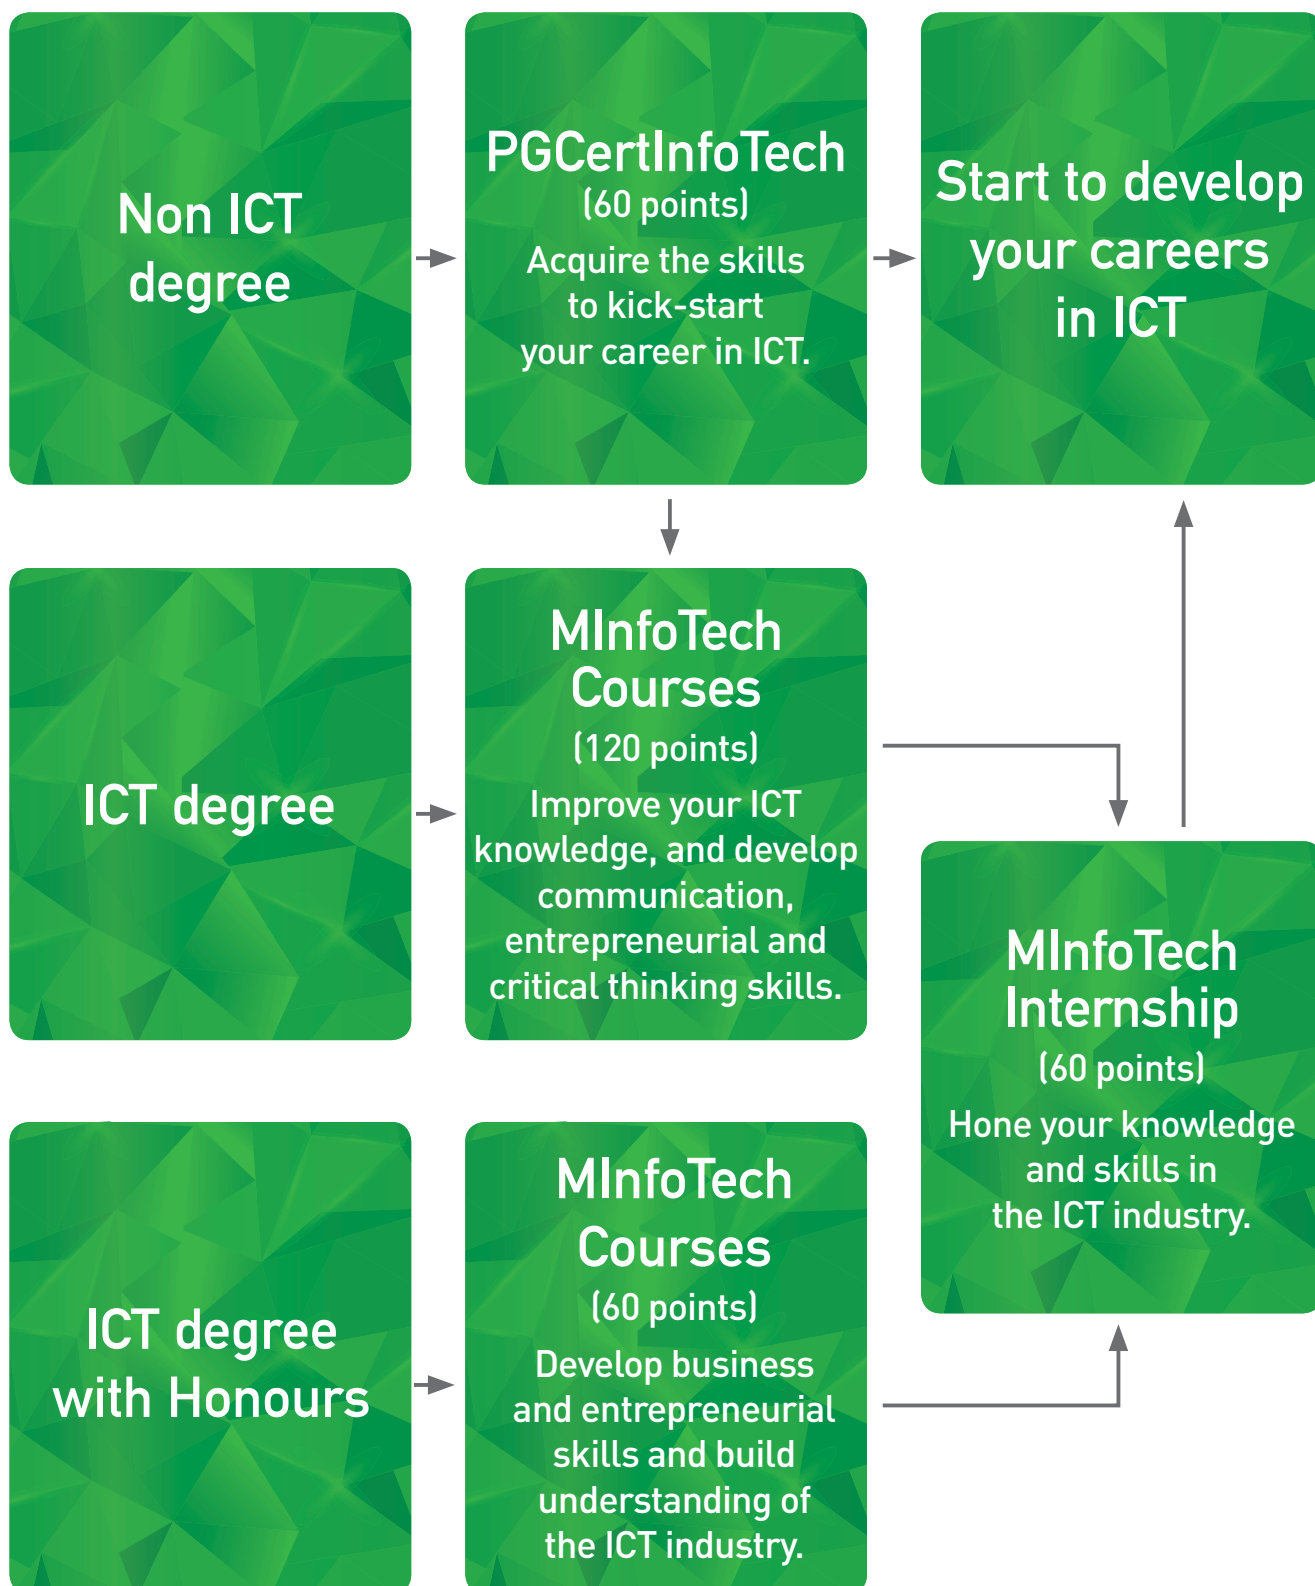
Non ICT degree

PGCertInfoTech
(60 points)
Acquire the skills to kick-start your career in ICT.

Start to develop your careers in ICT

ICT degree

MInfoTech Courses
(120 points)
Improve your ICT knowledge, and develop communication, entrepreneurial and critical thinking skills.

MInfoTech Internship
(60 points)
Hone your knowledge and skills in the ICT industry.

ICT degree with Honours

MInfoTech Courses
(60 points)
Develop business and entrepreneurial skills and build understanding of the ICT industry.